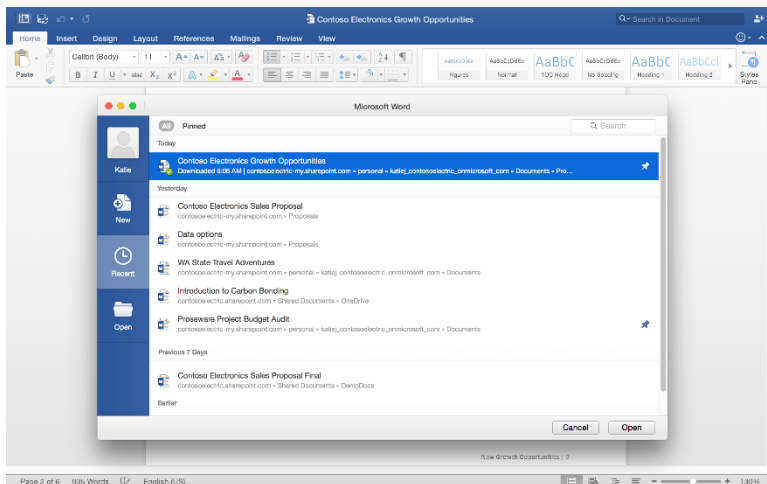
Contoso Electronics Growth Opportunities

Search in Document

Home Insert Design Layout References Mailings Review View

Calibri (Body) 11

Paste

AaBbCcDdEe Figures | AaBbCcDdEe Normal | AaBbC TOC Head | AaBbCcDdEe No Spacing | AaBbC Heading 1 | AaBbCcI Heading 2

Styles Pane

Microsoft Word

Katie

New

Recent

Open

All Pinned

Search

Today

Contoso Electronics Growth Opportunities
Downloaded 8:06 AM | contosoelectric-my.sharepoint.com » personal » katiej_contosoelectric_onmicrosoft_com » Documents » Pro...

Yesterday

Contoso Electronics Sales Proposal
contosoelectric-my.sharepoint.com » Proposals

Data options
contosoelectric-my.sharepoint.com » Proposals

WA State Travel Adventures
contosoelectric-my.sharepoint.com » personal » katiej_contosoelectric_onmicrosoft_com » Documents

Introduction to Carbon Bonding
contosoelectric.sharepoint.com » Shared Documents » OneDrive

Proseware Project Budget Audit
contosoelectric-my.sharepoint.com » personal » katiej_contosoelectric_onmicrosoft_com » Documents

Previous 7 Days

Contoso Electronics Sales Proposal Final
contosoelectric.sharepoint.com » Shared Documents » DemoDocs

Earlier

Cancel Open

New Growth Opportunities | 3

Page 2 of 6 | 889 Words | English (US) | 130%